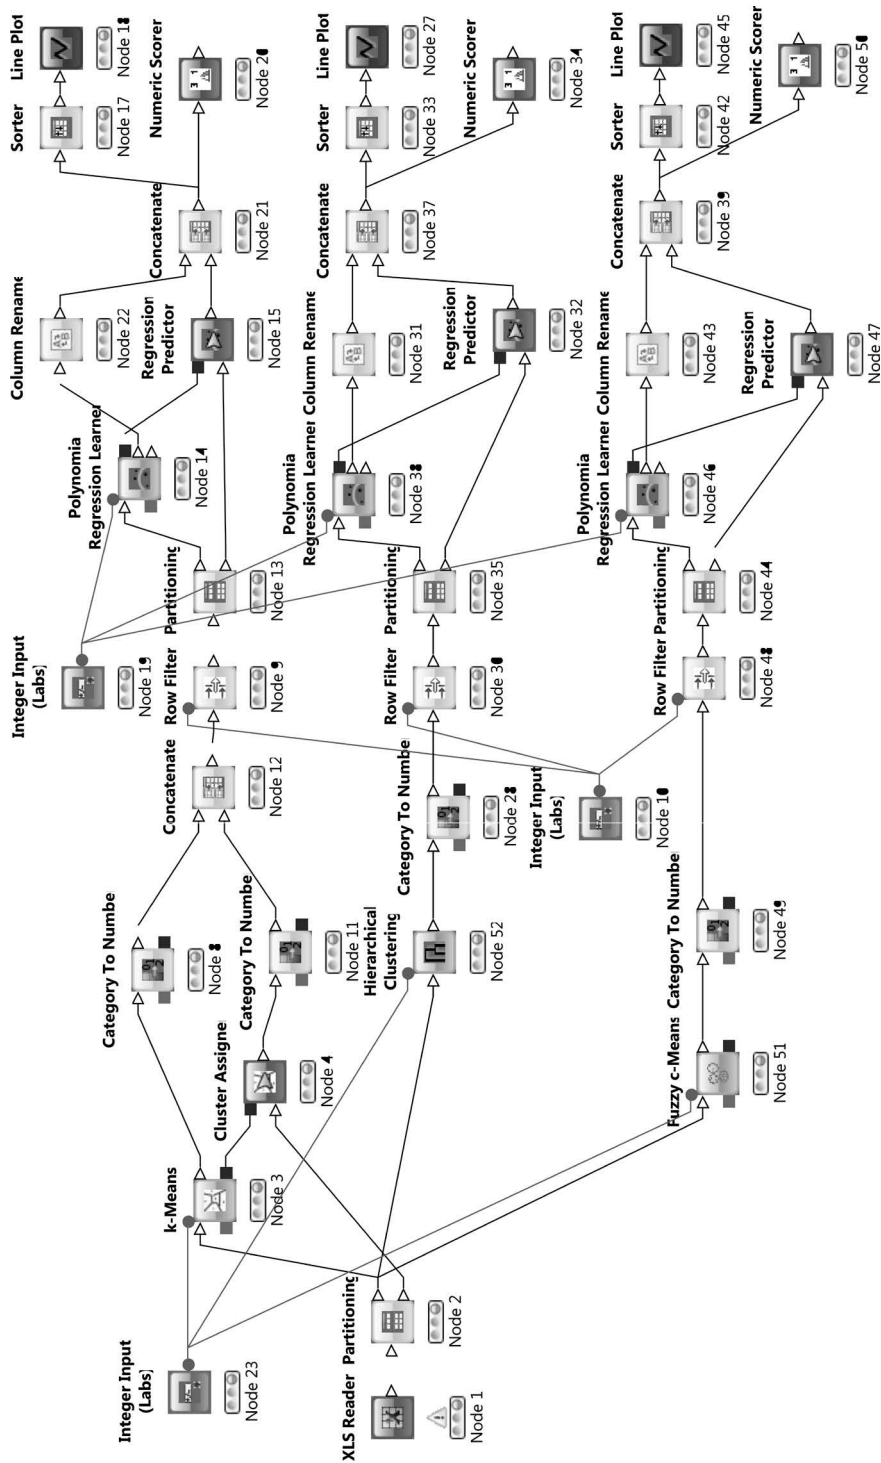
XLS Reader
Node 1

Partitioning
Node 2

Integer Input (Labs)
Node 23

k-Means
Node 3

Cluster Assigne
Node 4

Category To Numbe
Node 8

Category To Numbe
Node 11

Hierarchical Clustering
Node 52

Fuzzy c-Means
Node 51

Category To Numbe
Node 49

Concatenate
Node 12

Category To Numbe
Node 28

Integer Input (Labs)
Node 10

Integer Input (Labs)
Node 19

Row Filter
Node 9

Row Filter
Node 30

Row Filter
Node 48

Partitioning
Node 13

Partitioning
Node 35

Partitioning
Node 44

Polynomia Regression Learner
Node 14

Polynomia Regression Learner
Node 38

Polynomia Regression Learner
Node 46

Column Rename
Node 22

Regression Predictor
Node 15

Column Rename
Node 31

Regression Predictor
Node 32

Column Rename
Node 43

Regression Predictor
Node 47

Concatenate
Node 21

Concatenate
Node 37

Concatenate
Node 39

Sorter
Node 17

Numeric Scorer
Node 20

Sorter
Node 33

Numeric Scorer
Node 34

Sorter
Node 42

Numeric Scorer
Node 50

Line Plot
Node 18

Line Plot
Node 27

Line Plot
Node 45